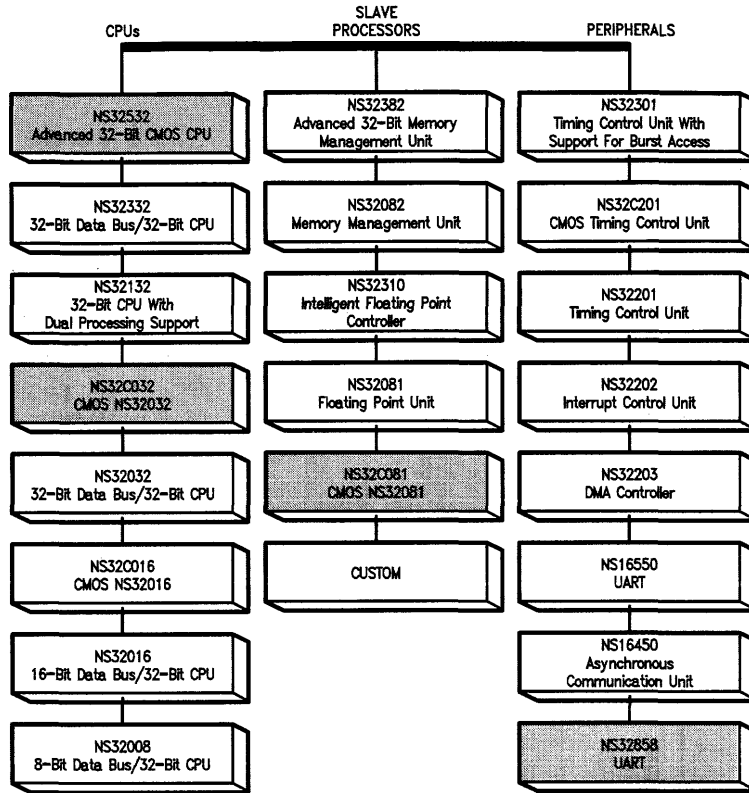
CPUs

SLAVE PROCESSORS

PERIPHERALS

NS32532
Advanced 32-Bit CMOS CPU

NS32332
32-Bit Data Bus/32-Bit CPU

NS32132
32-Bit CPU With Dual Processing Support

NS32C032
CMOS NS32032

NS32032
32-Bit Data Bus/32-Bit CPU

NS32C016
CMOS NS32016

NS32016
16-Bit Data Bus/32-Bit CPU

NS32008
8-Bit Data Bus/32-Bit CPU

NS32382
Advanced 32-Bit Memory Management Unit

NS32082
Memory Management Unit

NS32310
Intelligent Floating Point Controller

NS32081
Floating Point Unit

NS32C081
CMOS NS32081

CUSTOM

NS32301
Timing Control Unit With Support For Burst Access

NS32C201
CMOS Timing Control Unit

NS32201
Timing Control Unit

NS32202
Interrupt Control Unit

NS32203
DMA Controller

NS16550
UART

NS16450
Asynchronous Communication Unit

NS32858
UART